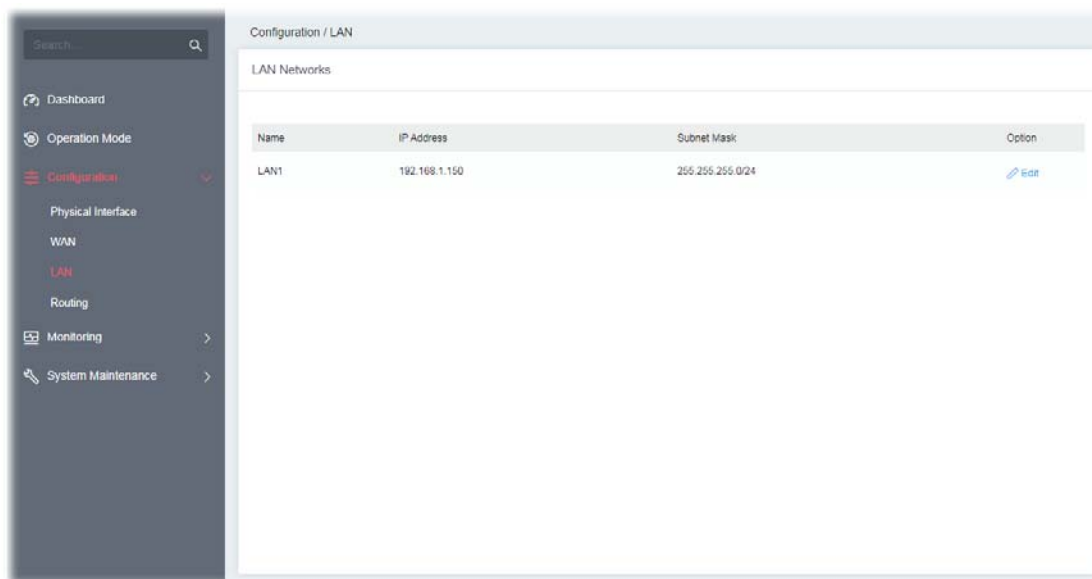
Search...

Dashboard
Operation Mode
Configuration
Physical Interface
WAN
LAN
Routing
Monitoring
System Maintenance

Configuration / LAN

LAN Networks

| Name | IP Address | Subnet Mask | Option |
|---|---|---|---|
| LAN1 | 192.168.1.150 | 255.255.255.0/24 | Edit |